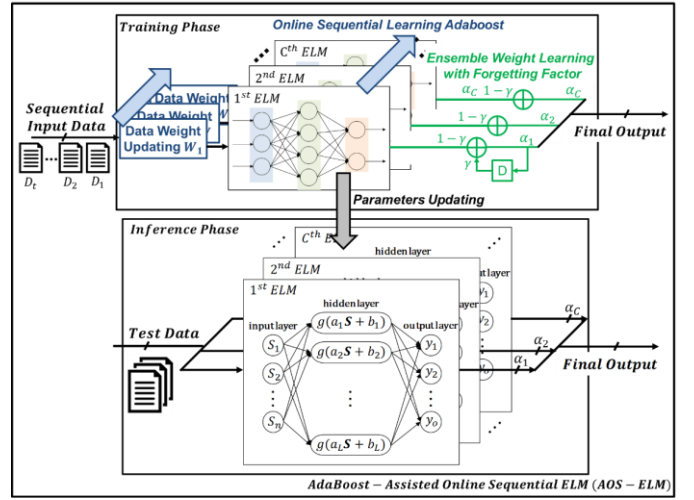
Training Phase

Online Sequential Learning Adaboost

$C^{th}$ ELM

Ensemble Weight Learning with Forgetting Factor

$2^{nd}$ ELM

$1^{st}$ ELM

Sequential Input Data

Data Weight

Data Weight

Data Weight Updating $W_1$

$D_t$ $D_2$ $D_1$

$\alpha_C$ $1-\gamma$ $\alpha_C$

$1-\gamma$ $\alpha_2$

$1-\gamma$ $\alpha_1$

$\gamma$

D

Final Output

Parameters Updating

Inference Phase

$C^{th}$ ELM

hidden layer

$2^{nd}$ ELM

output layer

$1^{st}$ ELM

hidden layer

input layer

output layer

Test Data

$S_1$ $S_2$ $S_n$

$g(a_1\mathbf{S}+b_1)$

$g(a_2\mathbf{S}+b_2)$

$g(a_L\mathbf{S}+b_L)$

$y_1$ $y_2$ $y_o$

$y_1$ $y_2$ $y_o$

$\alpha_C$ $\alpha_2$ $\alpha_1$

Final Output

AdaBoost – Assisted Online Sequential ELM (AOS – ELM)